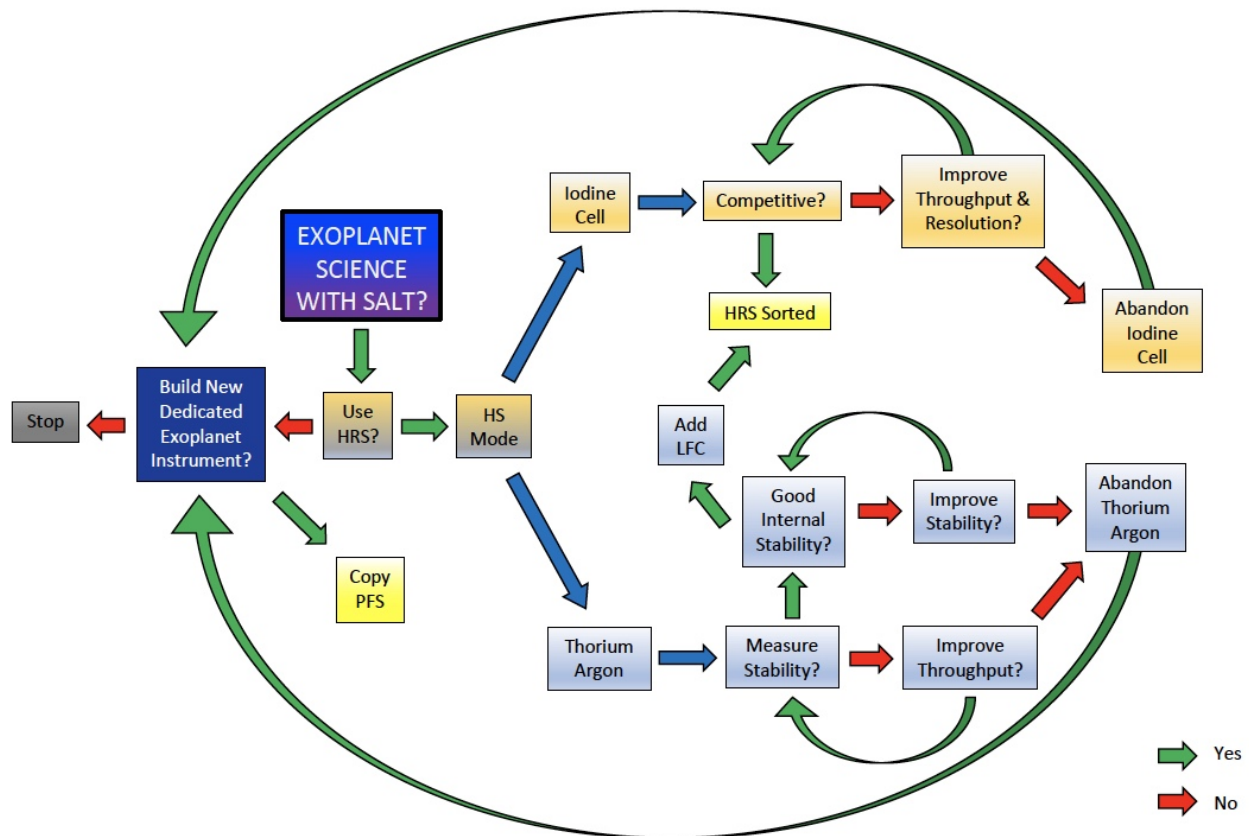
EXOPLANET SCIENCE WITH SALT?

Stop

Build New Dedicated Exoplanet Instrument?

Use HRS?

HS Mode

Copy PFS

Iodine Cell

Competitive?

Improve Throughput & Resolution?

HRS Sorted

Abandon Iodine Cell

Add LFC

Good Internal Stability?

Improve Stability?

Abandon Thorium Argon

Thorium Argon

Measure Stability?

Improve Throughput?

Yes

No